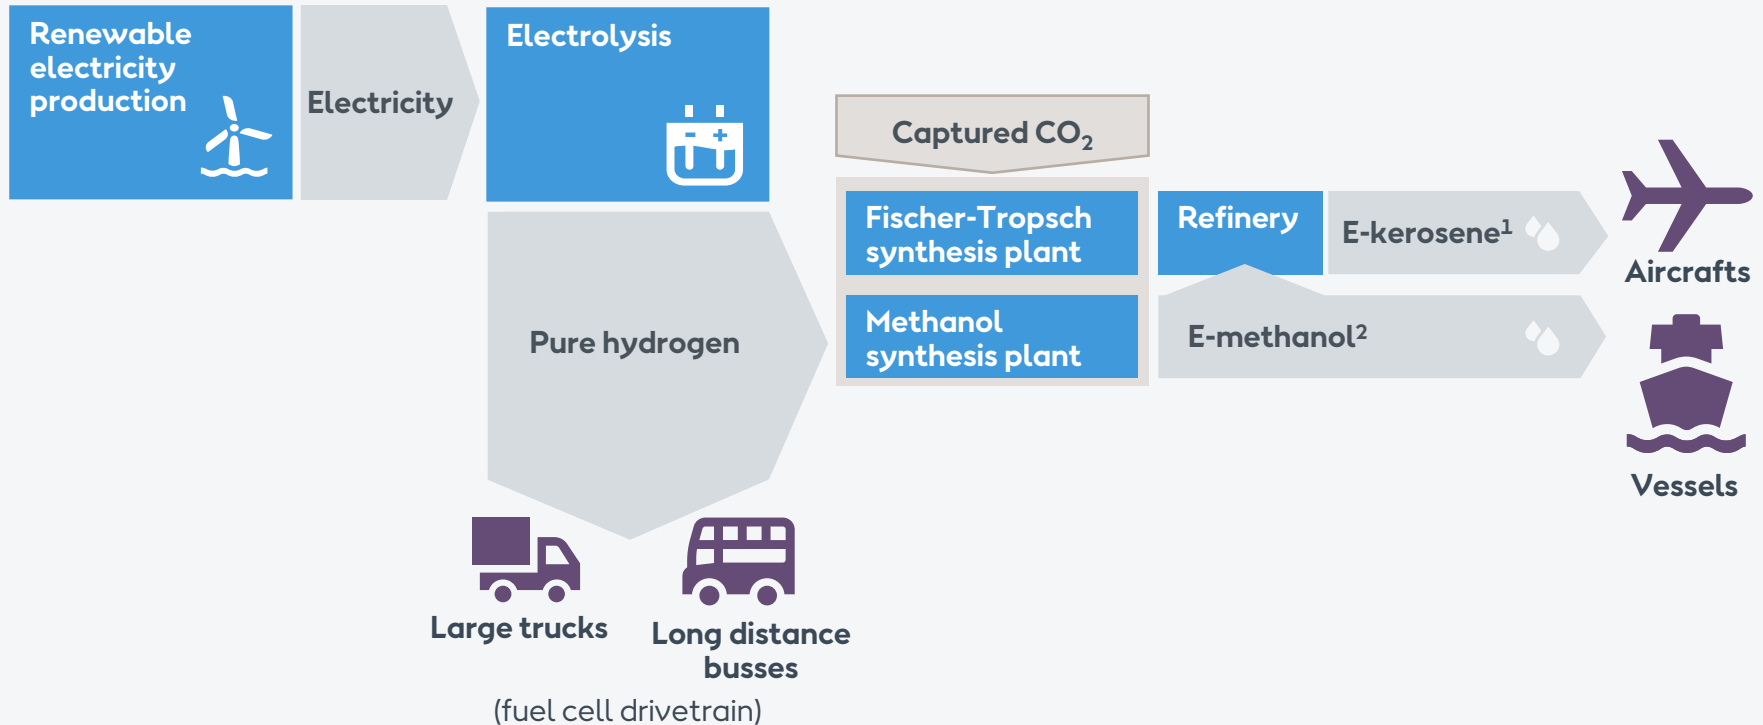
Renewable electricity production

Electricity

Electrolysis

Captured $CO_2$

Fischer-Tropsch synthesis plant

Methanol synthesis plant

Refinery

E-kerosene$^1$

E-methanol$^2$

Aircrafts

Vessels

Pure hydrogen

Large trucks

Long distance busses

(fuel cell drivetrain)